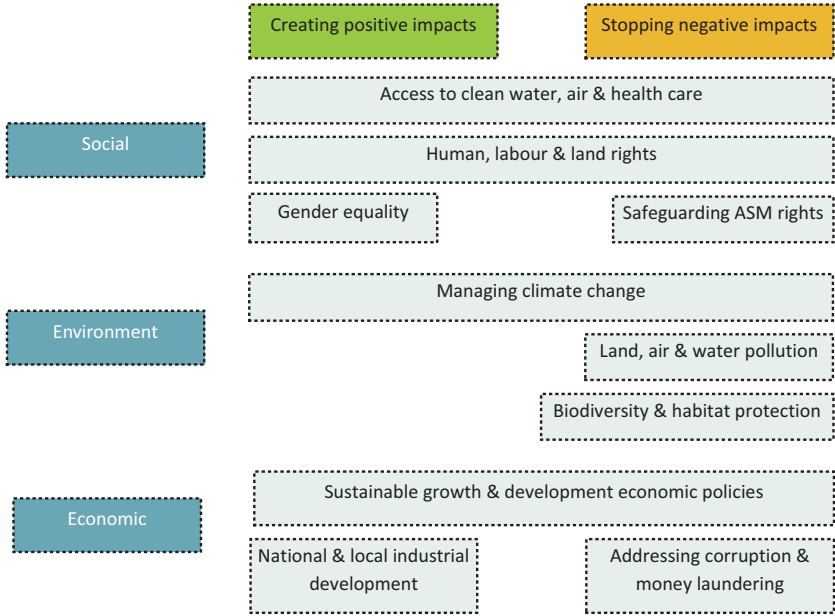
Creating positive impacts

Stopping negative impacts

Social

Access to clean water, air & health care

Human, labour & land rights

Gender equality

Safeguarding ASM rights

Environment

Managing climate change

Land, air & water pollution

Biodiversity & habitat protection

Economic

Sustainable growth & development economic policies

National & local industrial development

Addressing corruption & money laundering